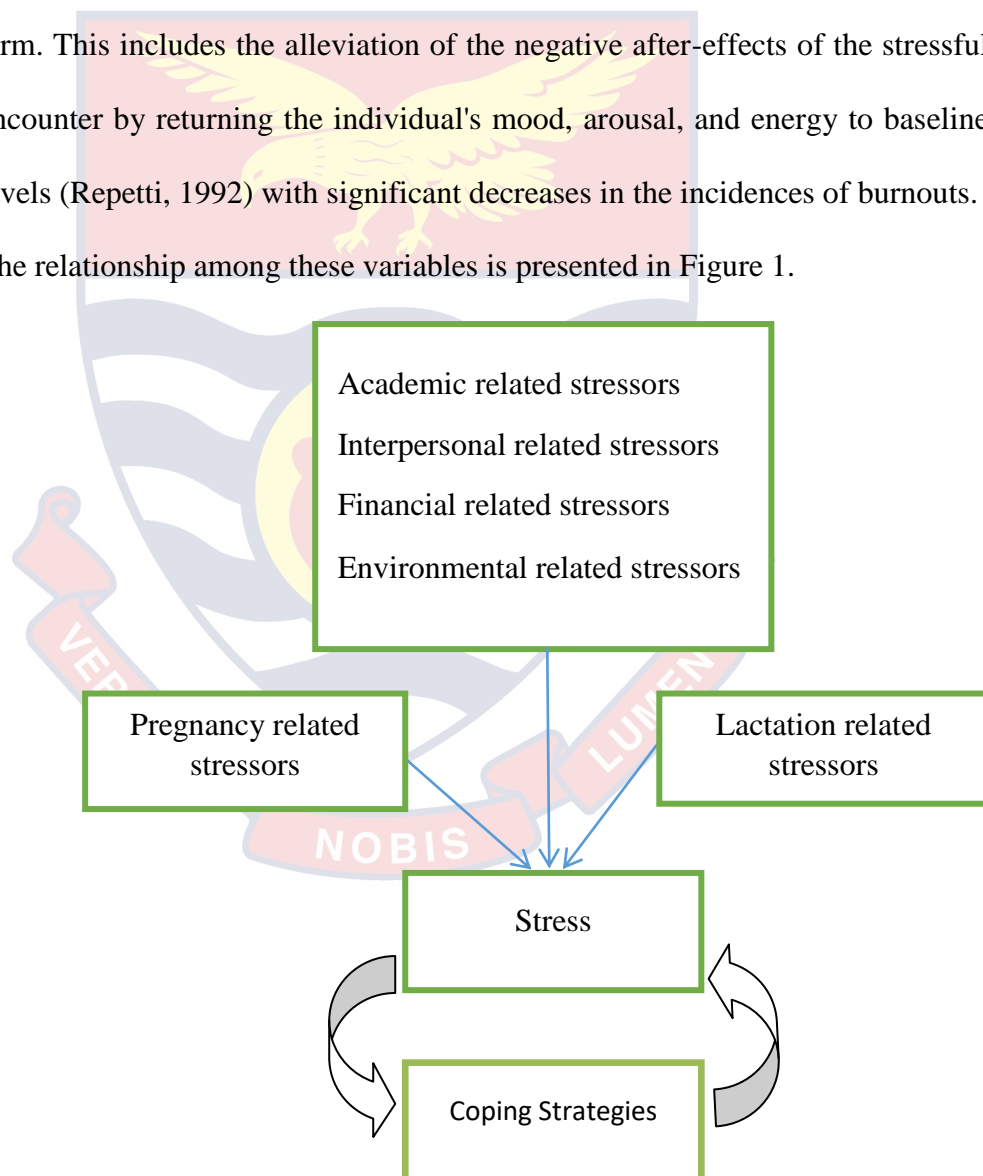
rm. This includes the alleviation of the negative after-effects of the stressful ncounter by returning the individual's mood, arousal, and energy to baseline vels (Repetti, 1992) with significant decreases in the incidences of burnouts. he relationship among these variables is presented in Figure 1.

Academic related stressors
Interpersonal related stressors
Financial related stressors
Environmental related stressors

Pregnancy related stressors

Lactation related stressors

NOBIS

Stress

Coping Strategies